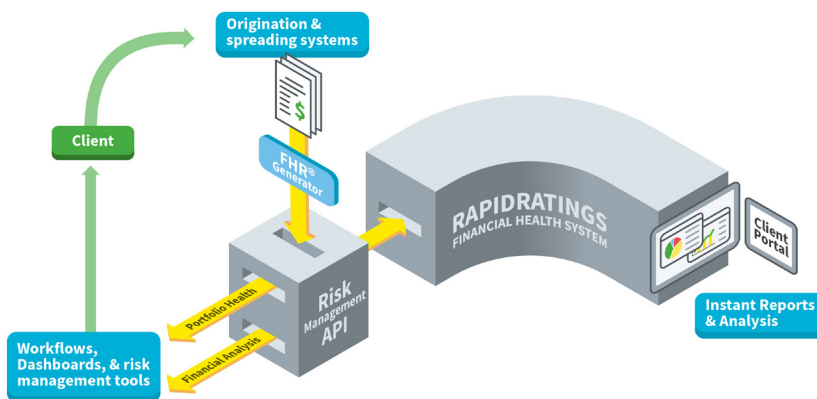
Origination & spreading systems

Client

FHR® Generator

RAPIDRATINGS
FINANCIAL HEALTH SYSTEM

Client Portal

Risk Management API

Portfolio Health

Financial Analysis

Instant Reports & Analysis

Workflows, Dashboards, & risk management tools